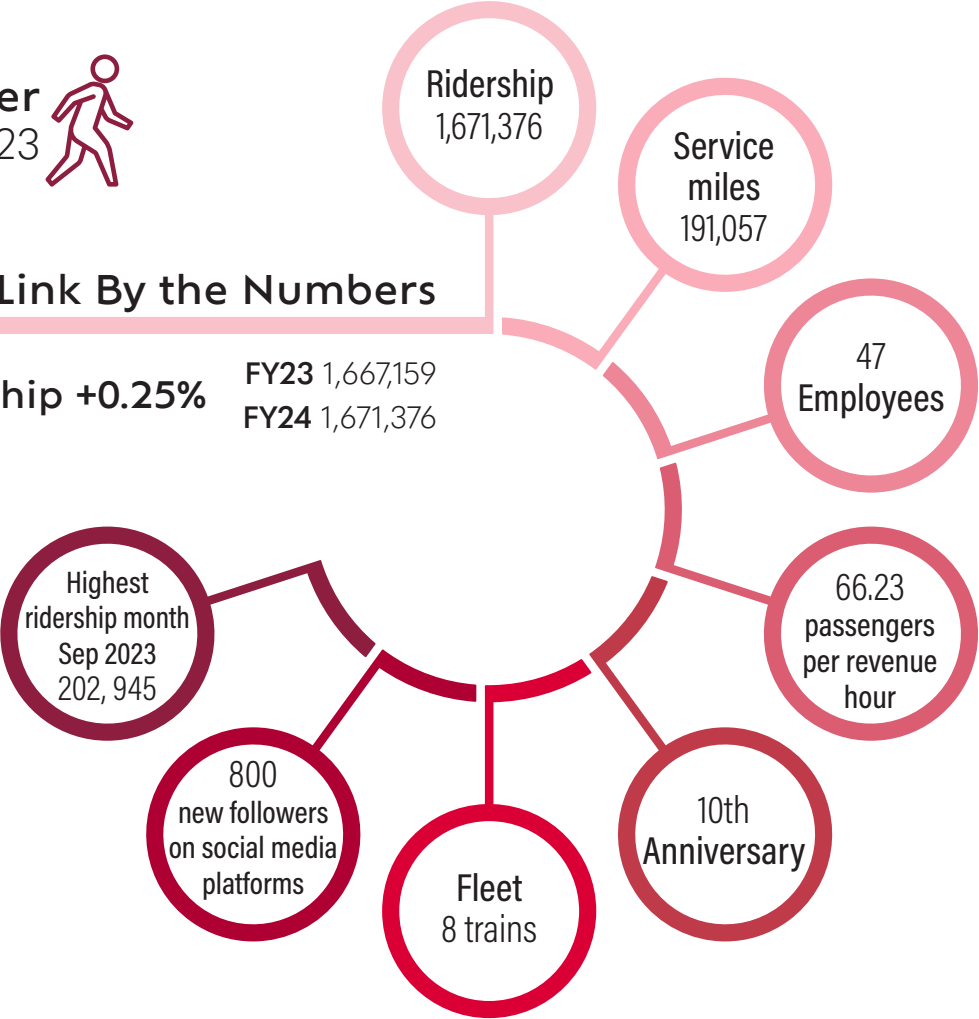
er
23

Link By the Numbers

hip +0.25%

**FY23** 1,667,159
**FY24** 1,671,376

Ridership
1,671,376

Service miles
191,057

47
Employees

66.23
passengers per revenue hour

10th
Anniversary

Fleet
8 trains

800
new followers on social media platforms

Highest ridership month
Sep 2023
202, 945